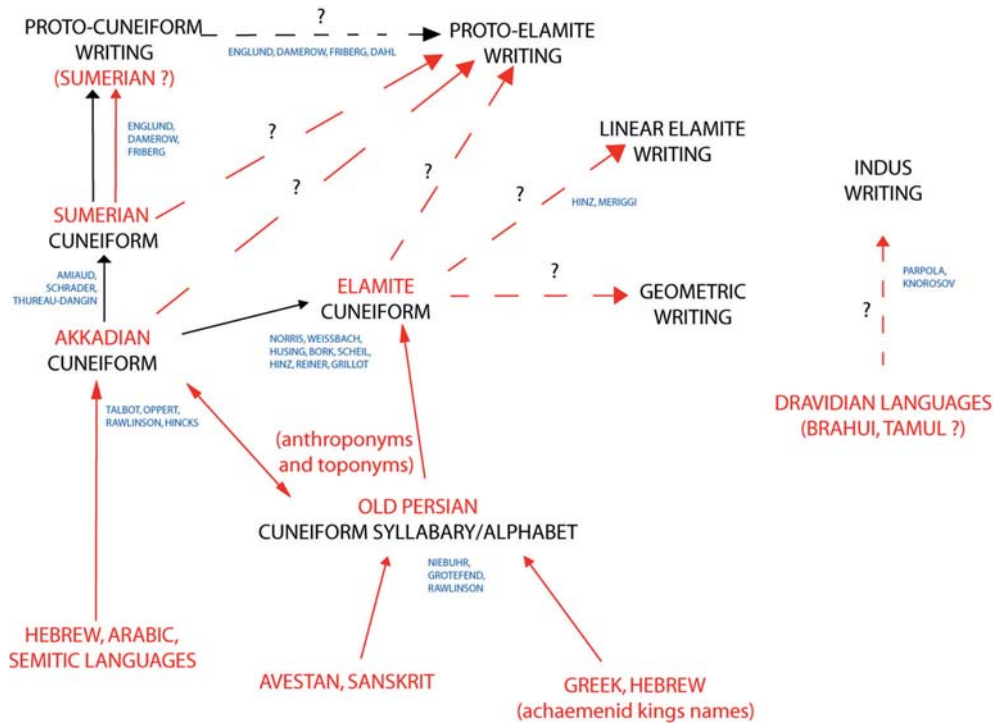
PROTO-CUNEIFORM WRITING
(SUMERIAN ?)

?

ENGLUND, DAMEROW, FRIBERG, DAHL

PROTO-ELAMITE WRITING

ENGLUND, DAMEROW, FRIBERG

?

?

LINEAR ELAMITE WRITING

?

?

HINZ, MERIGGI

INDUS WRITING

SUMERIAN
CUNEIFORM

AMIAUD, SCHRADER, THUREAU-DANGIN

ELAMITE
CUNEIFORM

?

GEOMETRIC WRITING

PARPOLA, KNOROSOV

?

AKKADIAN
CUNEIFORM

NORRIS, WEISSBACH, HUSING, BORK, SCHEIL, HINZ, REINER, GRILLOT

TALBOT, OPPERT, RAWLINSON, HINCKS

(anthroponyms and toponyms)

DRAVIDIAN LANGUAGES
(BRAHUI, TAMUL ?)

OLD PERSIAN
CUNEIFORM SYLLABARY/ALPHABET

NIEBUHR, GROTEFEND, RAWLINSON

HEBREW, ARABIC, SEMITIC LANGUAGES

AVESTAN, SANSKRIT

GREEK, HEBREW
(achaemenid kings names)